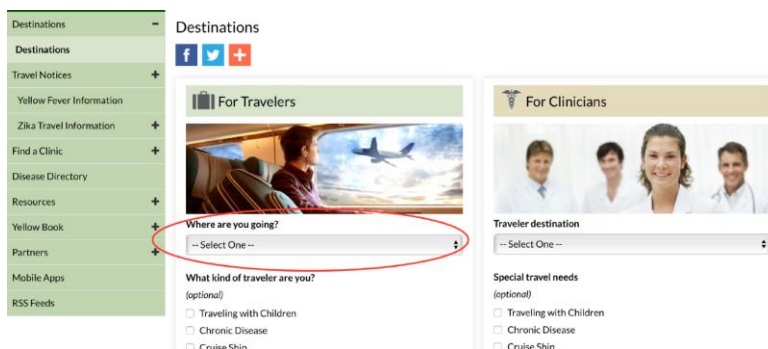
Destinations −
Destinations
Travel Notices +
Yellow Fever Information
Zika Travel Information +
Find a Clinic +
Disease Directory
Resources +
Yellow Book +
Partners +
Mobile Apps
RSS Feeds

Destinations

f
+

For Travelers

Where are you going?
-- Select One --

What kind of traveler are you?
(optional)
Traveling with Children
Chronic Disease
Cruise Ship

For Clinicians

Traveler destination
-- Select One --

Special travel needs
(optional)
Traveling with Children
Chronic Disease
Cruise Ship